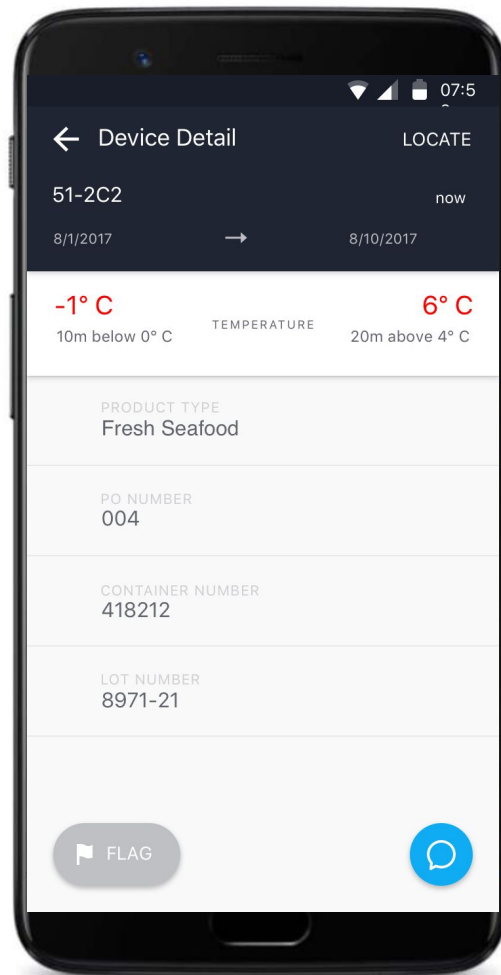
07:5

← Device Detail LOCATE

51-2C2 now

8/1/2017 → 8/10/2017

-1° C
10m below 0° C

TEMPERATURE

6° C
20m above 4° C

PRODUCT TYPE
Fresh Seafood

PO NUMBER
004

CONTAINER NUMBER
418212

LOT NUMBER
8971-21

FLAG